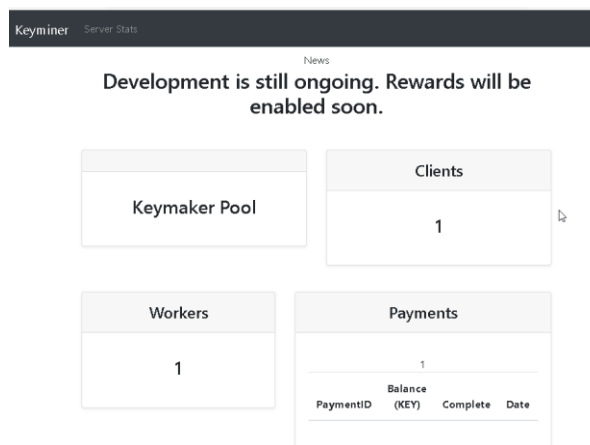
Keyminer Server Stats

News

Development is still ongoing. Rewards will be enabled soon.

Keymaker Pool

Clients

1

Workers

1

Payments

1

| PaymentID | Balance (KEY) | Complete | Date |
|---|---|---|---|